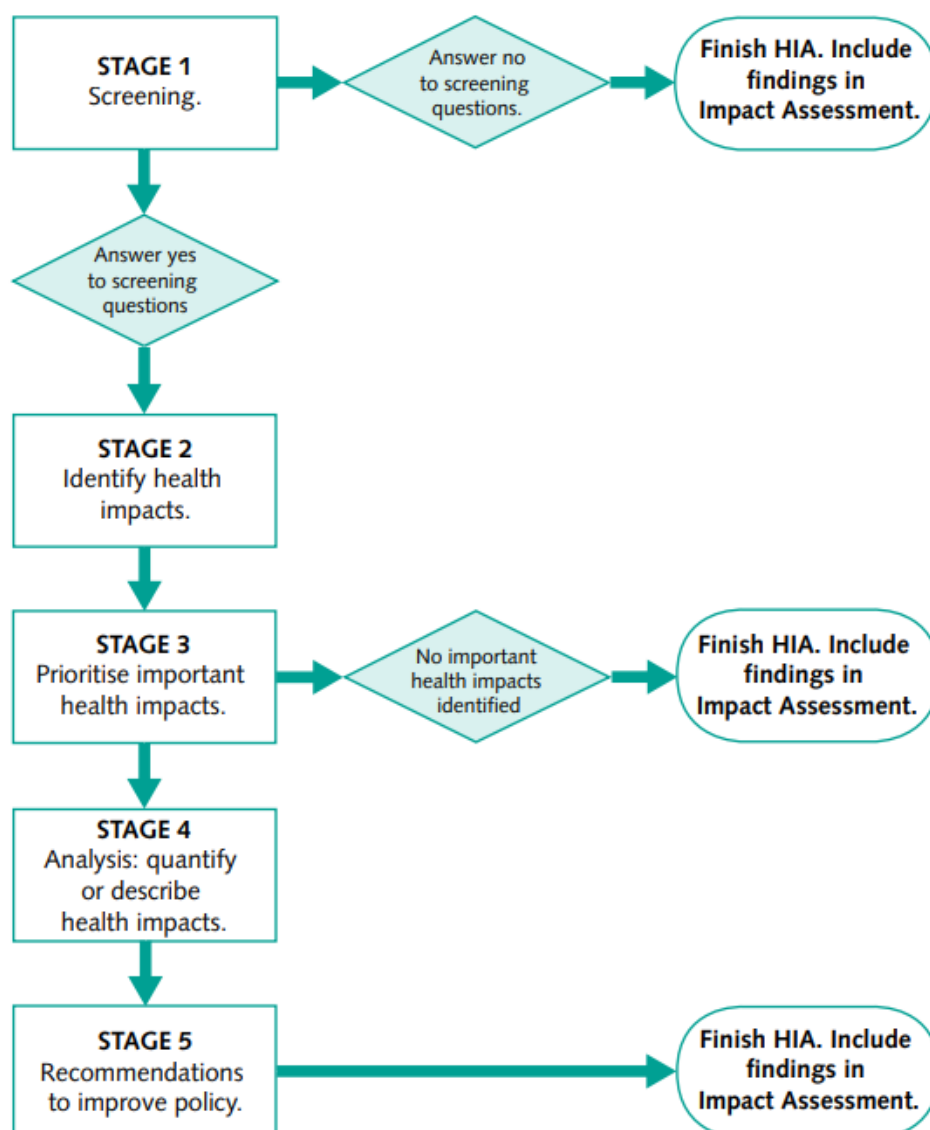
STAGE 1
Screening.

Answer no to screening questions.

Finish HIA. Include findings in Impact Assessment.

Answer yes to screening questions

STAGE 2
Identify health impacts.

STAGE 3
Prioritise important health impacts.

No important health impacts identified

Finish HIA. Include findings in Impact Assessment.

STAGE 4
Analysis: quantify or describe health impacts.

STAGE 5
Recommendations to improve policy.

Finish HIA. Include findings in Impact Assessment.